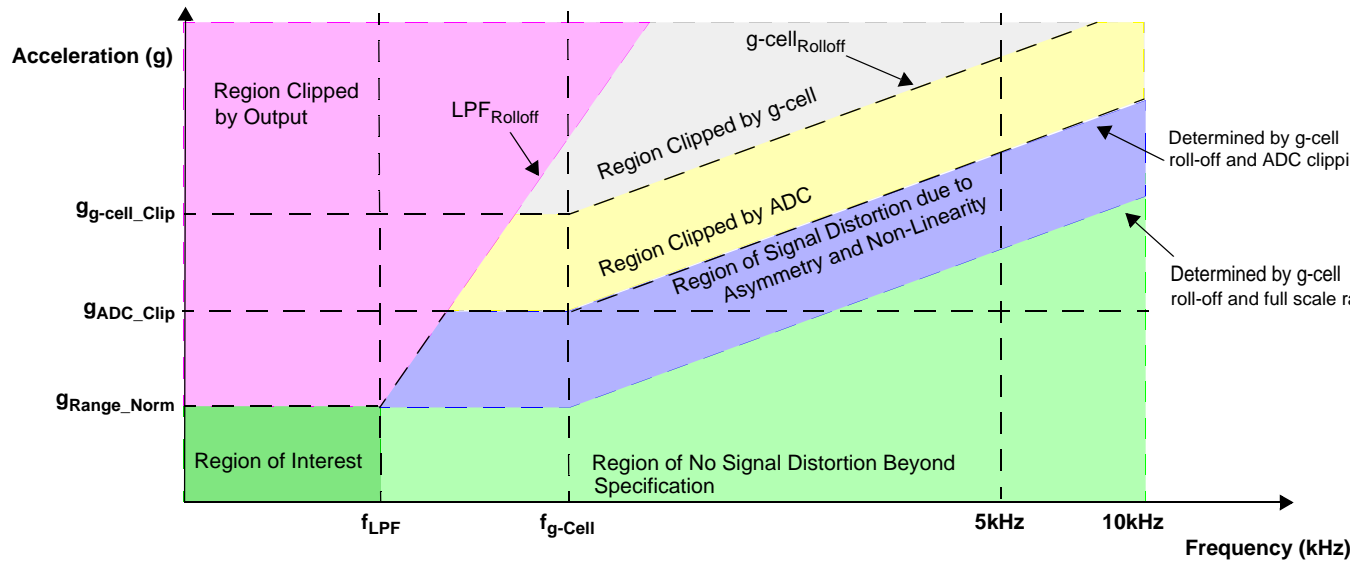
Acceleration (g)

Region Clipped by Output

LPF$_{Rolloff}$

g-cell$_{Rolloff}$

Region Clipped by g-cell

Determined by g-cell roll-off and ADC clippi

$g_{g\text{-}cell\_Clip}$

Region Clipped by ADC

Region of Signal Distortion due to Asymmetry and Non-Linearity

Determined by g-cell roll-off and full scale ra

$g_{ADC\_Clip}$

$g_{Range\_Norm}$

Region of Interest

Region of No Signal Distortion Beyond Specification

$f_{LPF}$

$f_{g\text{-}Cell}$

5kHz

10kHz

Frequency (kHz)